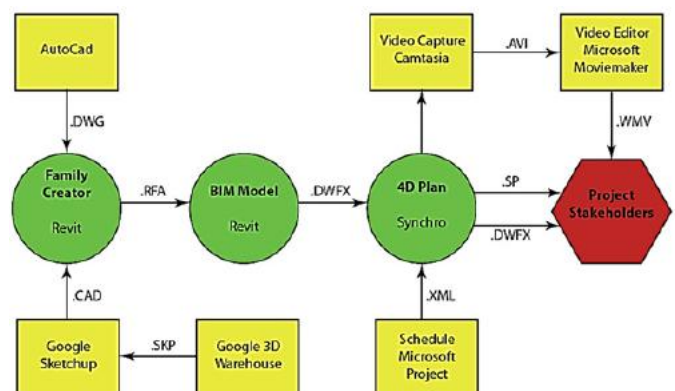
AutoCad

.DWG

Family Creator

Revit

.RFA

BIM Model

Revit

.DWFX

4D Plan

Synchro

Video Capture Camtasia

.AVI

Video Editor Microsoft Moviemaker

.WMV

.SP

.DWFX

Project Stakeholders

.CAD

Google Sketchup

.SKP

Google 3D Warehouse

.XML

Schedule Microsoft Project